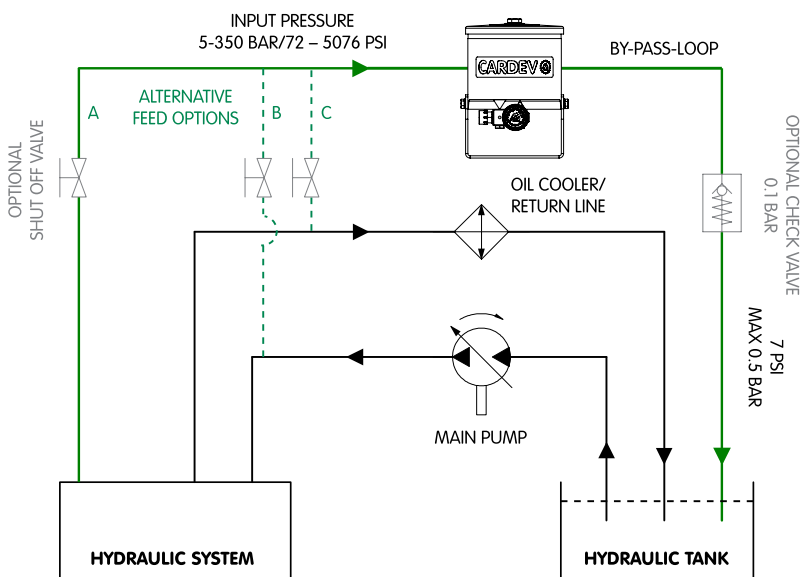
INPUT PRESSURE
5-350 BAR/72 – 5076 PSI

CARDEV

BY-PASS-LOOP

OPTIONAL SHUT OFF VALVE

A

ALTERNATIVE FEED OPTIONS

B

C

OPTIONAL CHECK VALVE 0.1 BAR

OIL COOLER/ RETURN LINE

7 PSI
MAX 0.5 BAR

MAIN PUMP

HYDRAULIC SYSTEM

HYDRAULIC TANK